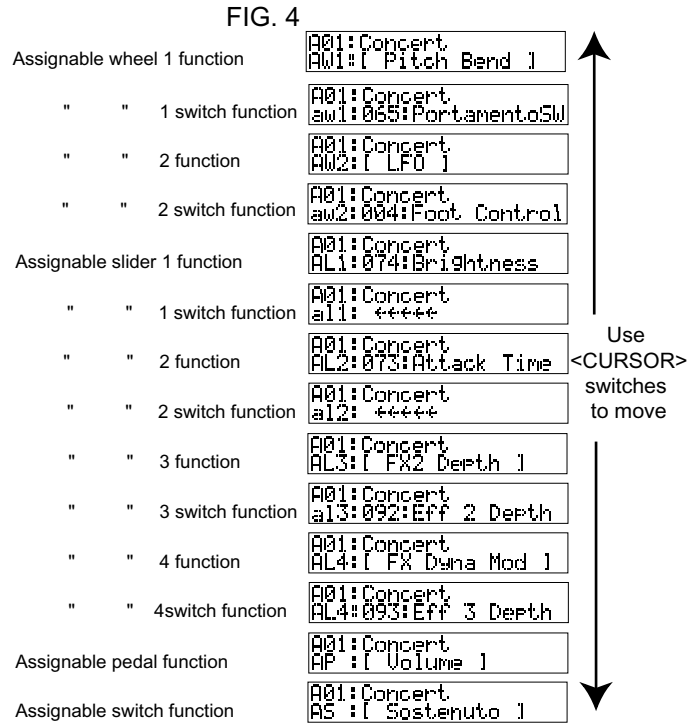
FIG. 4

Assignable wheel 1 function
A01:Concert
AW1:[ Pitch Bend ]

" " 1 switch function
A01:Concert
aw1:065:PortamentoSW

" " 2 function
A01:Concert
AW2:[ LFO ]

" " 2 switch function
A01:Concert
aw2:004:Foot Control

Assignable slider 1 function
A01:Concert
AL1:074:Brightness

" " 1 switch function
A01:Concert
al1: ←←←←←

" " 2 function
A01:Concert
AL2:073:Attack Time

" " 2 switch function
A01:Concert
al2: ←←←←←

" " 3 function
A01:Concert
AL3:[ FX2 Depth ]

" " 3 switch function
A01:Concert
al3:092:Eff 2 Depth

" " 4 function
A01:Concert
AL4:[ FX Dyna Mod ]

" " 4switch function
A01:Concert
AL4:093:Eff 3 Depth

Assignable pedal function
A01:Concert
AP :[ Volume ]

Assignable switch function
A01:Concert
AS :[ Sostenuto ]

Use <CURSOR> switches to move